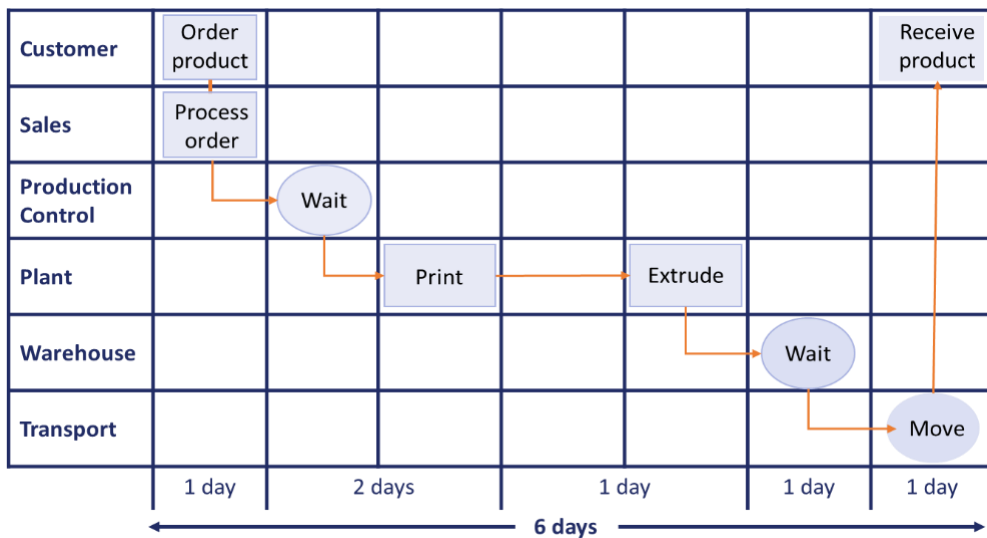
| Customer | Order product | | | | | | Receive product |
|---|---|---|---|---|---|---|---|
| Sales | Process order | | | | | | |
| Production Control | | Wait | | | | | |
| Plant | | | Print | | Extrude | | |
| Warehouse | | | | | | Wait | |
| Transport | | | | | | | Move |
| | 1 day | 2 days | | 1 day | | 1 day | 1 day |

6 days